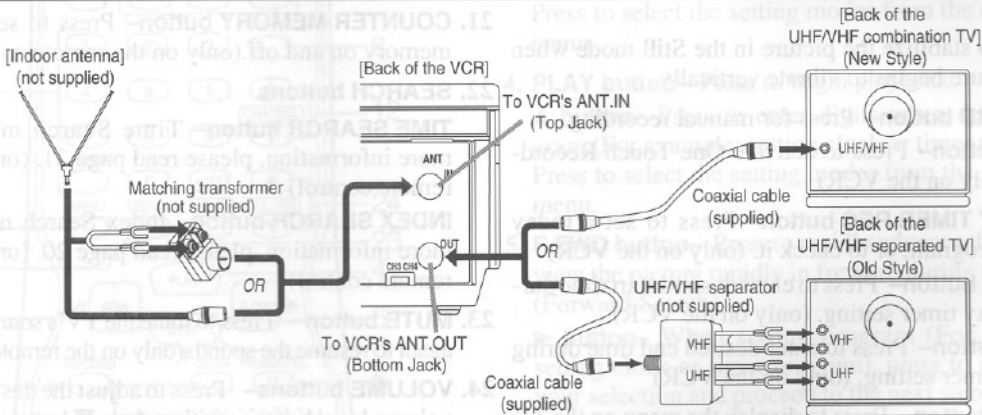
[Indoor antenna]
(not supplied)

Matching transformer
(not supplied)

OR

[Back of the VCR]

To VCR's ANT.IN
(Top Jack)

ANT
IN

OUT

CH3 CH4

To VCR's ANT.OUT
(Bottom Jack)

OR

Coaxial cable
(supplied)

[Back of the
UHF/VHF combination TV]
(New Style)

UHF/VHF

[Back of the
UHF/VHF separated TV]
(Old Style)

UHF/VHF separator
(not supplied)

VHF
UHF

VHF
UHF

Coaxial cable
(supplied)